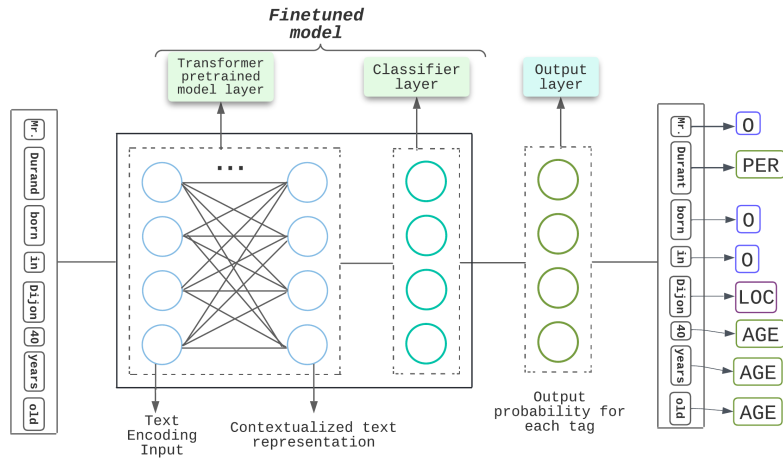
Finetuned model

Transformer pretrained model layer

Classifier layer

Output layer

Mr.
Durand
born
in
Dijon
40
years
old

...

Text Encoding Input

Contextualized text representation

Output probability for each tag

Mr.
Durant
born
in
Dijon
40
years
old

O
PER
O
O
LOC
AGE
AGE
AGE